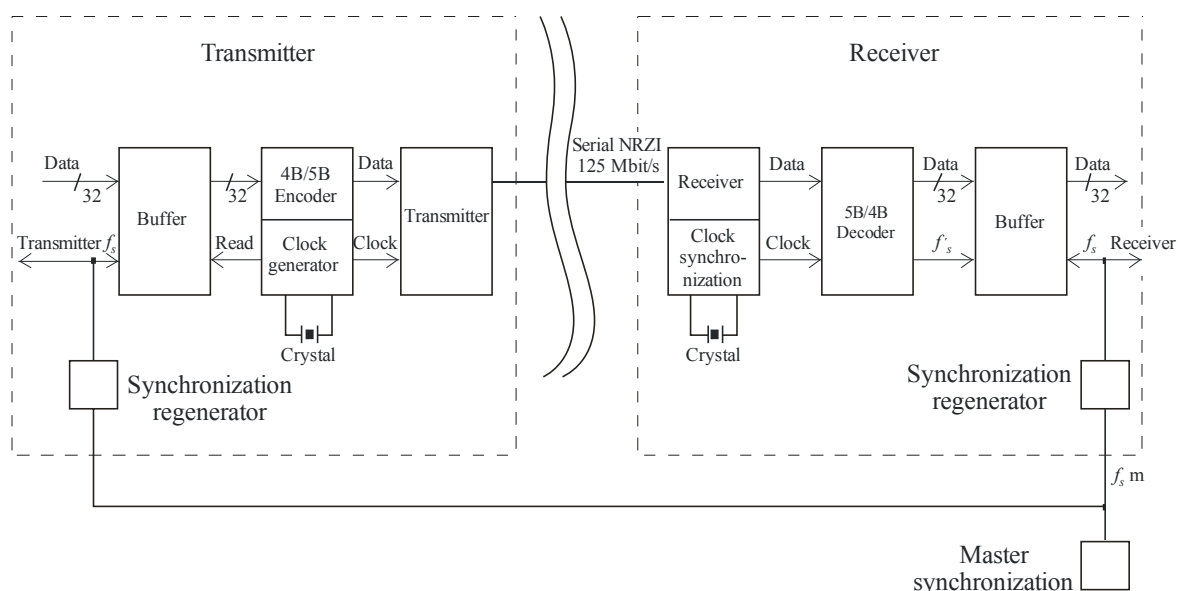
Transmitter

Receiver

Data
32
Buffer
32
4B/5B Encoder
Data
Transmitter
Transmitter $f_s$
Read
Clock generator
Clock
Crystal
Synchronization regenerator

Serial NRZI 125 Mbit/s

Receiver
Data
Clock synchronization
Clock
Crystal
5B/4B Decoder
Data
32
$f'_s$
Buffer
Data
32
$f_s$
Receiver
Synchronization regenerator

$f_s$ m

Master synchronization